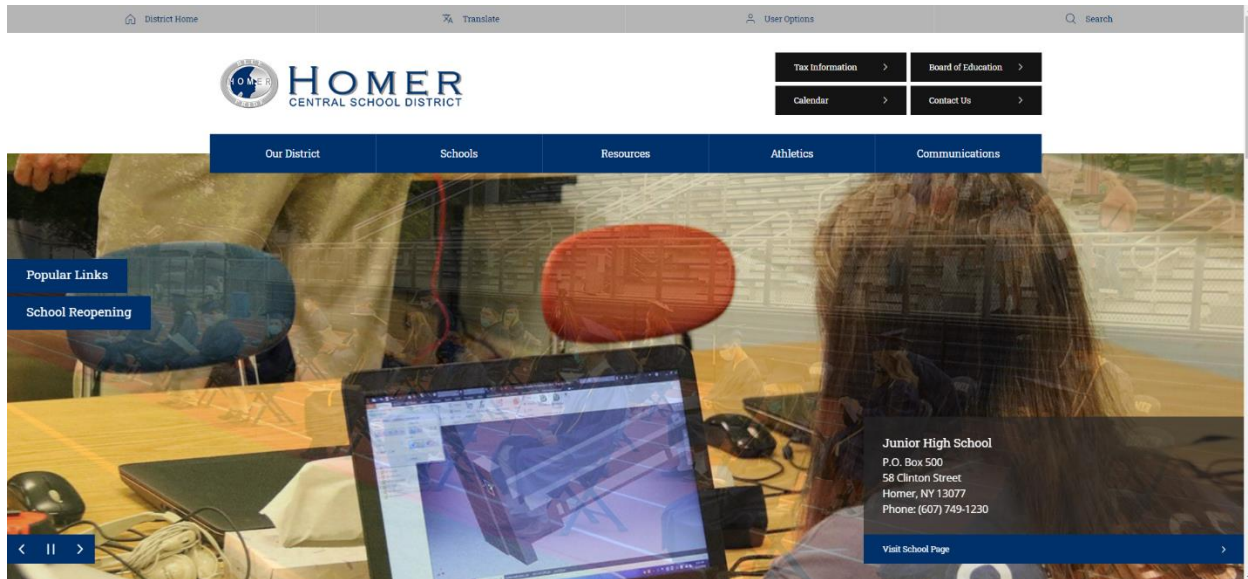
District Home
Translate
User Options
Search

HOMER
CENTRAL SCHOOL DISTRICT

Tax Information
Board of Education
Calendar
Contact Us

Our District
Schools
Resources
Athletics
Communications

Popular Links
School Reopening

Junior High School
P.O. Box 500
58 Clinton Street
Homer, NY 13077
Phone: (607) 749-1230

Visit School Page